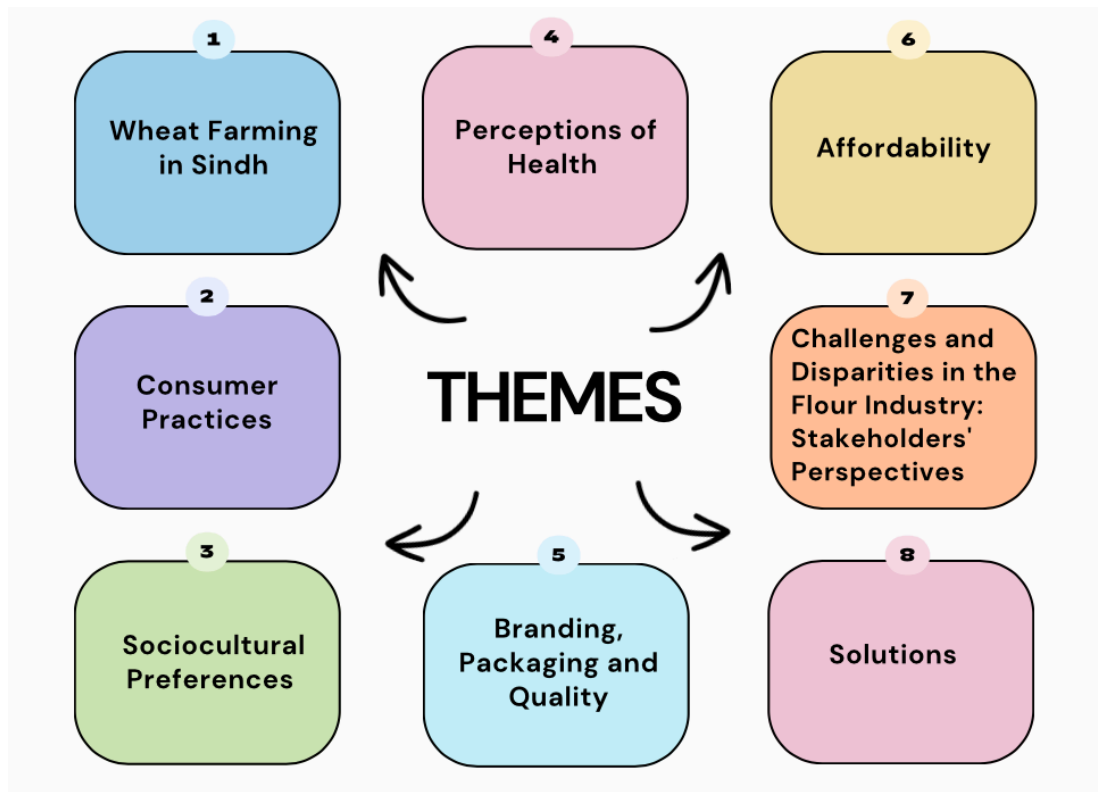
1
Wheat Farming in Sindh

4
Perceptions of Health

6
Affordability

2
Consumer Practices

THEMES

7
Challenges and Disparities in the Flour Industry: Stakeholders' Perspectives

3
Sociocultural Preferences

5
Branding, Packaging and Quality

8
Solutions